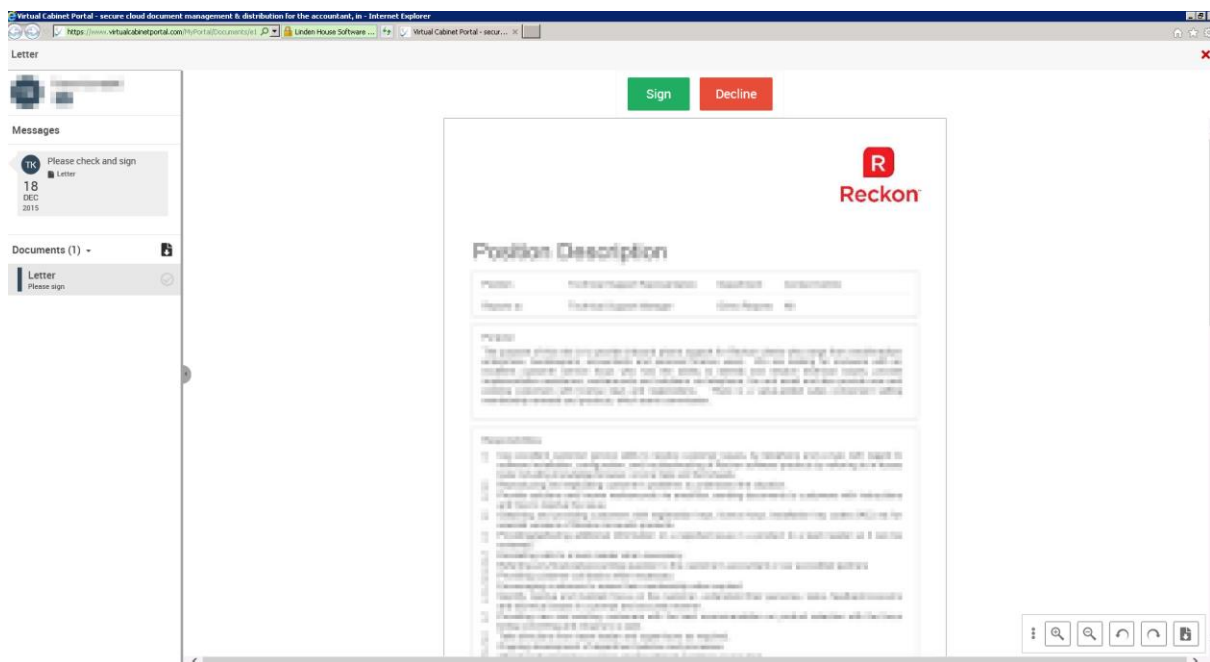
Virtual Cabinet Portal - secure cloud document management & distribution for the accountant, in - Internet Explorer

https://www.virtualcabinetportal.com/MyPortal/Documents/e1

Linden House Software ...

Virtual Cabinet Portal - secur...

Letter

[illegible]

Messages

TK Please check and sign
Letter

18
DEC
2015

Documents (1)

Letter
Please sign

Sign

Decline

R

Reckon

Position Description

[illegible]